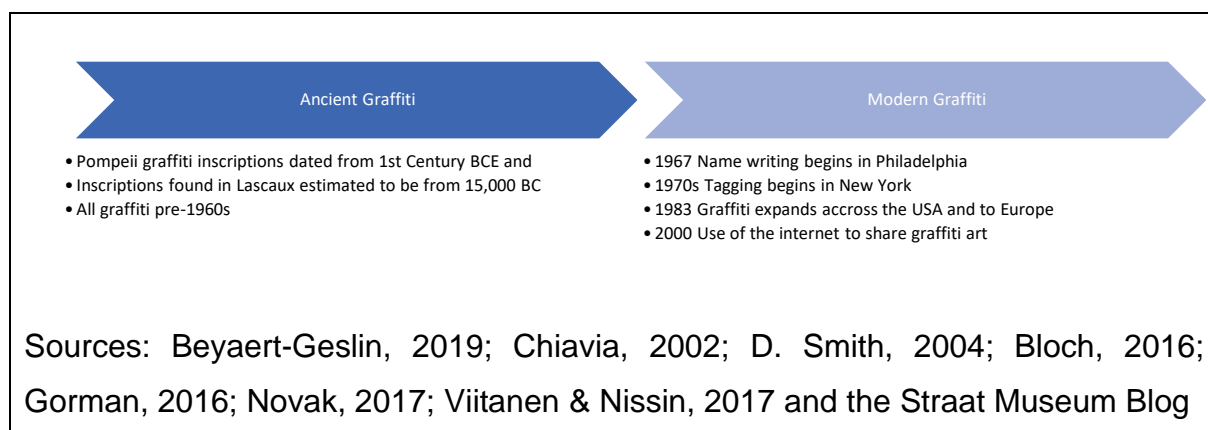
Ancient Graffiti

• Pompeii graffiti inscriptions dated from 1st Century BCE and
• Inscriptions found in Lascaux estimated to be from 15,000 BC
• All graffiti pre-1960s

Modern Graffiti

• 1967 Name writing begins in Philadelphia
• 1970s Tagging begins in New York
• 1983 Graffiti expands accross the USA and to Europe
• 2000 Use of the internet to share graffiti art

Sources: Beyaert-Geslin, 2019; Chiavia, 2002; D. Smith, 2004; Bloch, 2016; Gorman, 2016; Novak, 2017; Viitanen & Nissin, 2017 and the Straat Museum Blog